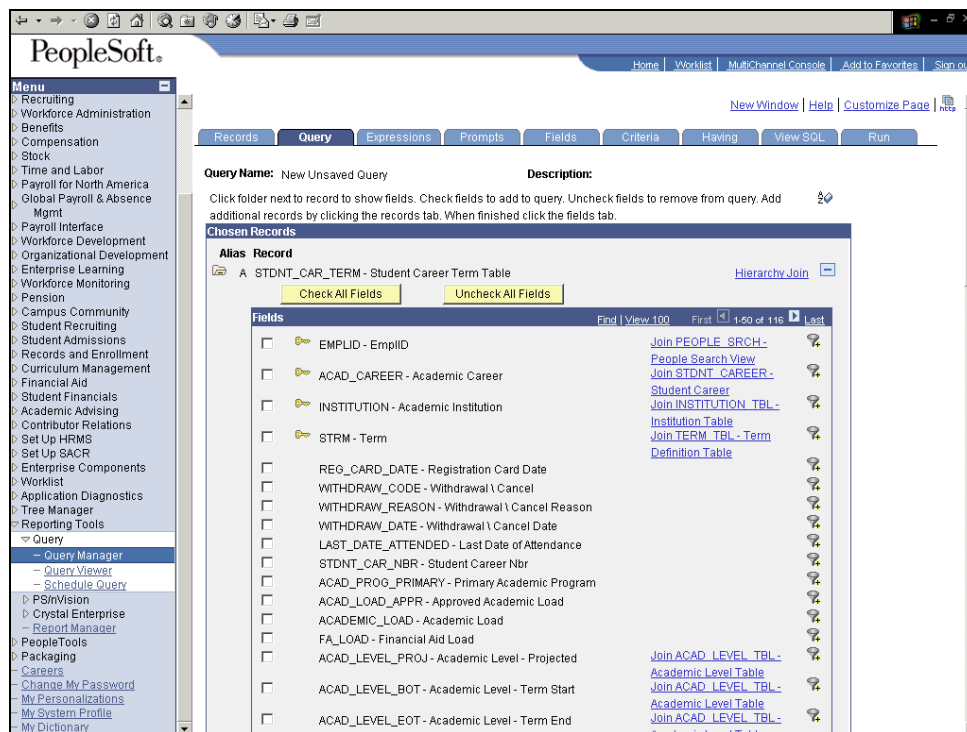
PeopleSoft.

Home | Worklist | MultiChannel Console | Add to Favorites | Sign ou

Menu
Recruiting
Workforce Administration
Benefits
Compensation
Stock
Time and Labor
Payroll for North America
Global Payroll & Absence Mgmt
Payroll Interface
Workforce Development
Organizational Development
Enterprise Learning
Workforce Monitoring
Pension
Campus Community
Student Recruiting
Student Admissions
Records and Enrollment
Curriculum Management
Financial Aid
Student Financials
Academic Advising
Contributor Relations
Set Up HRMS
Set Up SACR
Enterprise Components
Worklist
Application Diagnostics
Tree Manager
Reporting Tools
Query
– Query Manager
– Query Viewer
– Schedule Query
PS/nVision
Crystal Enterprise
– Report Manager
PeopleTools
Packaging
– Careers
– Change My Password
– My Personalizations
– My System Profile
– My Dictionary

New Window | Help | Customize Page | http

Records | Query | Expressions | Prompts | Fields | Criteria | Having | View SQL | Run

Query Name: New Unsaved Query Description:

Click folder next to record to show fields. Check fields to add to query. Uncheck fields to remove from query. Add additional records by clicking the records tab. When finished click the fields tab.

Chosen Records
Alias Record
A STDNT_CAR_TERM - Student Career Term Table Hierarchy Join
Check All Fields Uncheck All Fields

Fields Find | View 100 First 1-50 of 116 Last

| | | |
|---|---|---|
| EMPLID - EmplID | Join PEOPLE_SRCH - People Search View | |
| ACAD_CAREER - Academic Career | Join STDNT_CAREER - Student Career | |
| INSTITUTION - Academic Institution | Join INSTITUTION_TBL - Institution Table | |
| STRM - Term | Join TERM_TBL - Term Definition Table | |
| REG_CARD_DATE - Registration Card Date | | |
| WITHDRAW_CODE - Withdrawal \ Cancel | | |
| WITHDRAW_REASON - Withdrawal \ Cancel Reason | | |
| WITHDRAW_DATE - Withdrawal \ Cancel Date | | |
| LAST_DATE_ATTENDED - Last Date of Attendance | | |
| STDNT_CAR_NBR - Student Career Nbr | | |
| ACAD_PROG_PRIMARY - Primary Academic Program | | |
| ACAD_LOAD_APPR - Approved Academic Load | | |
| ACADEMIC_LOAD - Academic Load | | |
| FA_LOAD - Financial Aid Load | | |
| ACAD_LEVEL_PROJ - Academic Level - Projected | Join ACAD_LEVEL_TBL - Academic Level Table | |
| ACAD_LEVEL_BOT - Academic Level - Term Start | Join ACAD_LEVEL_TBL - Academic Level Table | |
| ACAD_LEVEL_EOT - Academic Level - Term End | Join ACAD_LEVEL_TBL - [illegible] | |